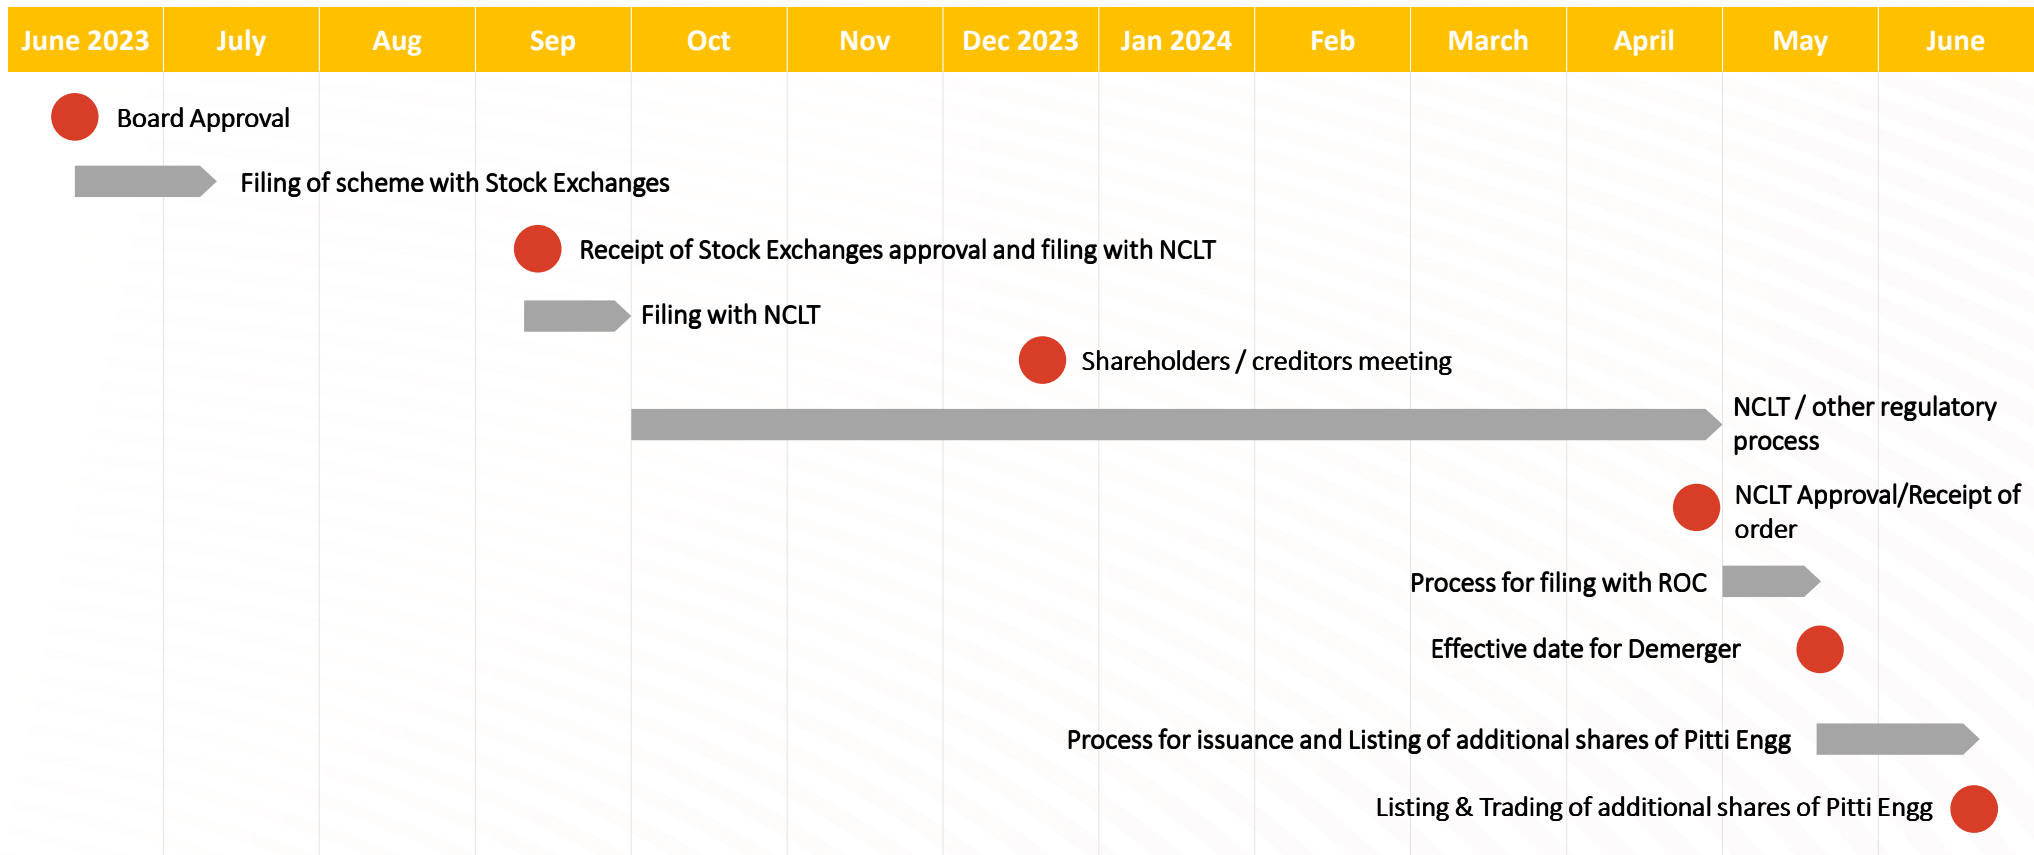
| June 2023 | July | Aug | Sep | Oct | Nov | Dec 2023 | Jan 2024 | Feb | March | April | May | June |
|---|---|---|---|---|---|---|---|---|---|---|---|---|

Board Approval

Filing of scheme with Stock Exchanges

Receipt of Stock Exchanges approval and filing with NCLT

Filing with NCLT

Shareholders / creditors meeting

NCLT / other regulatory process

NCLT Approval/Receipt of order

Process for filing with ROC

Effective date for Demerger

Process for issuance and Listing of additional shares of Pitti Engg

Listing & Trading of additional shares of Pitti Engg